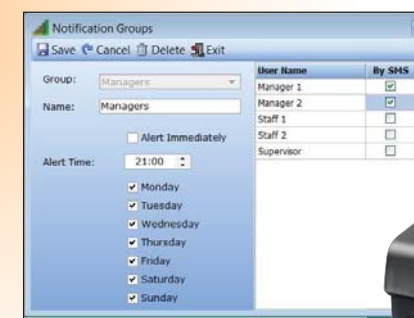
Notification Groups

Save Cancel Delete Exit

Group: Managers

Name: Managers

Alert Immediately

Alert Time: 21:00

Monday
Tuesday
Wednesday
Thursday
Friday
Saturday
Sunday

| User Name | By SMS |
|---|---|
| Manager 1 | ☑ |
| Manager 2 | ☑ |
| Staff 1 | ☐ |
| Staff 2 | ☐ |
| Supervisor | ☐ |